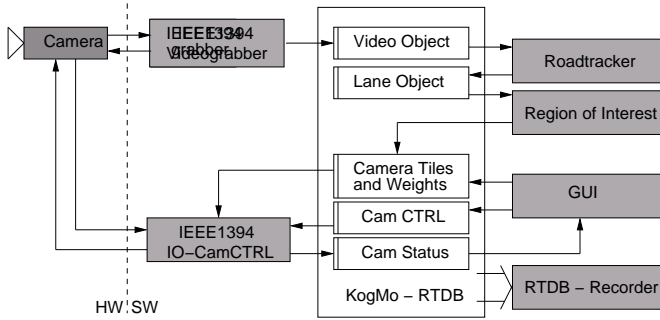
Camera

IEEE1394 grabber Videograbber

Video Object

Lane Object

Roadtracker

Region of Interest

Camera Tiles and Weights

Cam CTRL

GUI

IEEE1394 IO–CamCTRL

Cam Status

KogMo – RTDB

RTDB – Recorder

HW SW